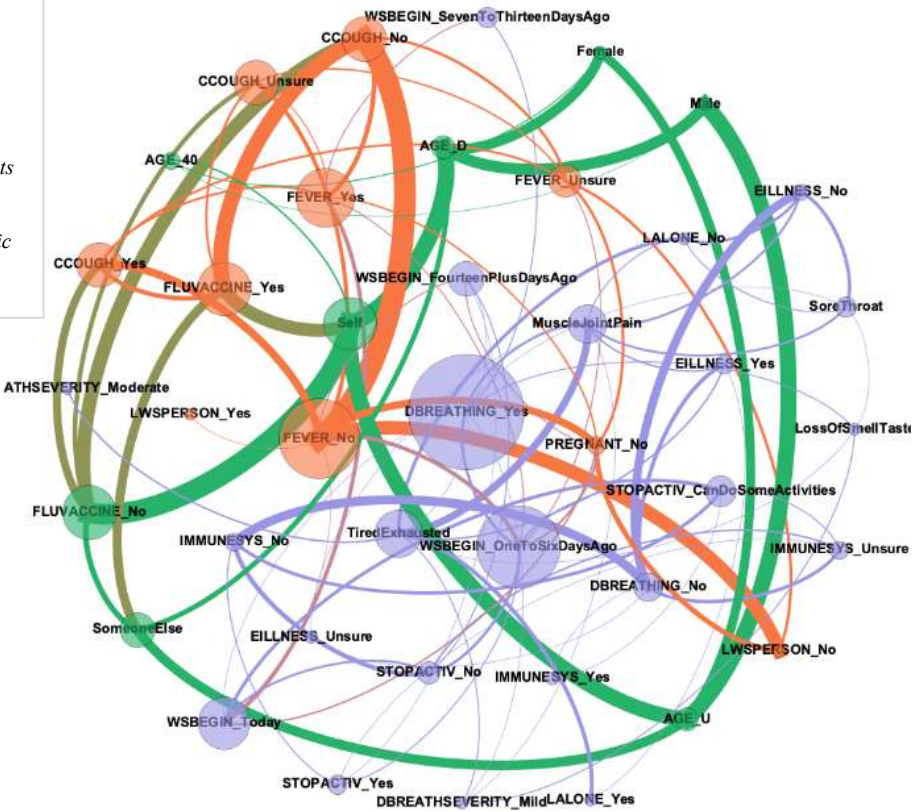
ts

ic

WSBEGIN_SevenToThirteenDaysAgo
CCOUGH_No
Female
CCOUGH_Unsure
Male
AGE_40
AGE_D
FEVER_Yes
FEVER_Unsure
EILLNESS_No
LALONE_No
CCOUGH_Yes
FLUVACCINE_Yes
WSBEGIN_FourteenPlusDaysAgo
Self
MuscleJointPain
SoreThroat
ATHSEVERITY_Moderate
EILLNESS_Yes
LWSPERSON_Yes
DBREATHING_Yes
FEVER_No
LossOfSmellTaste
PREGNANT_No
STOPACTIV_CanDoSomeActivities
FLUVACCINE_No
IMMUNESYS_No
TiredExhausted
WSBEGIN_OneToSixDaysAgo
IMMUNESYS_Unsure
DBREATHING_No
SomeoneElse
EILLNESS_Unsure
LWSPERSON_No
STOPACTIV_No
IMMUNESYS_Yes
WSBEGIN_Today
AGE_U
STOPACTIV_Yes
DBREATHSEVERITY_Mild
LALONE_Yes